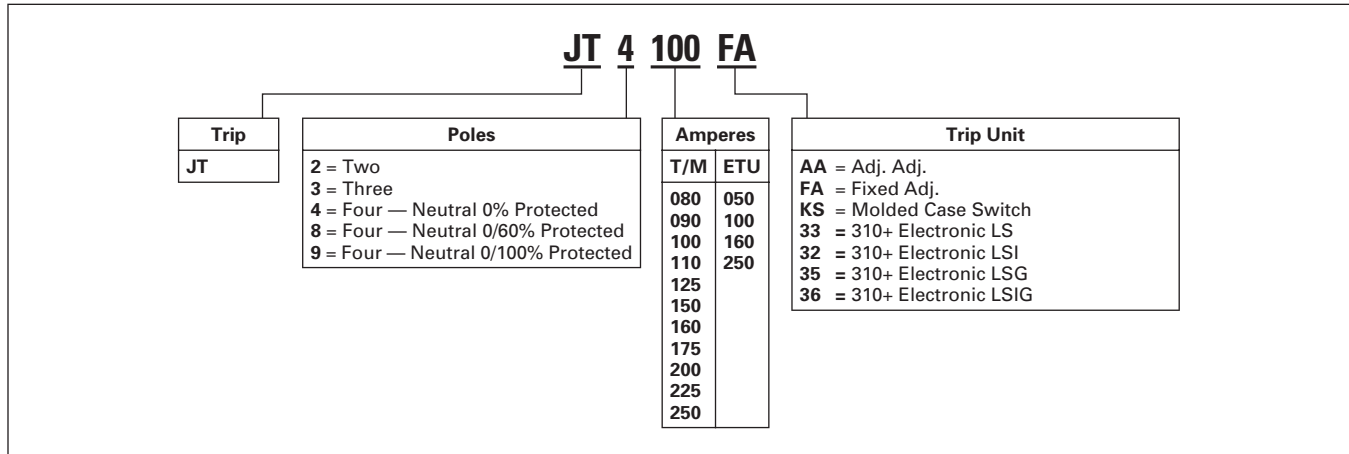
JT 4 100 FA

| Trip |
|---|
| JT |

| Poles |
|---|
| 2 = Two<br>3 = Three<br>4 = Four — Neutral 0% Protected<br>8 = Four — Neutral 0/60% Protected<br>9 = Four — Neutral 0/100% Protected |

| Amperes | |
|---|---|
| T/M | ETU |
| 080 | 050 |
| 090 | 100 |
| 100 | 160 |
| 110 | 250 |
| 125 | |
| 150 | |
| 160 | |
| 175 | |
| 200 | |
| 225 | |
| 250 | |

| Trip Unit |
|---|
| AA = Adj. Adj.<br>FA = Fixed Adj.<br>KS = Molded Case Switch<br>33 = 310+ Electronic LS<br>32 = 310+ Electronic LSI<br>35 = 310+ Electronic LSG<br>36 = 310+ Electronic LSIG |